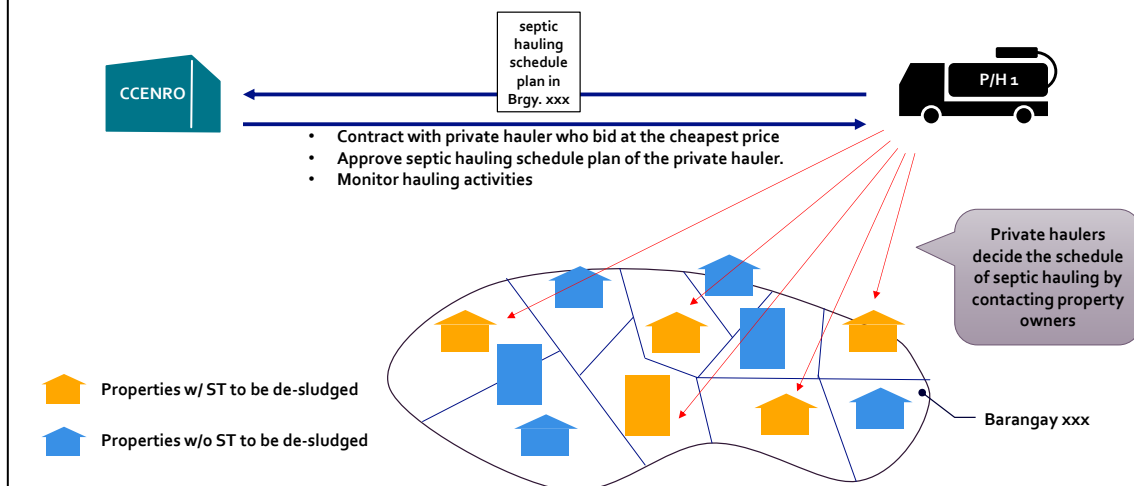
septic hauling schedule plan in Brgy. xxx

CCENRO

P/H 1

• Contract with private hauler who bid at the cheapest price
• Approve septic hauling schedule plan of the private hauler.
• Monitor hauling activities

Private haulers decide the schedule of septic hauling by contacting property owners

Properties w/ ST to be de-sludged

Properties w/o ST to be de-sludged

Barangay xxx